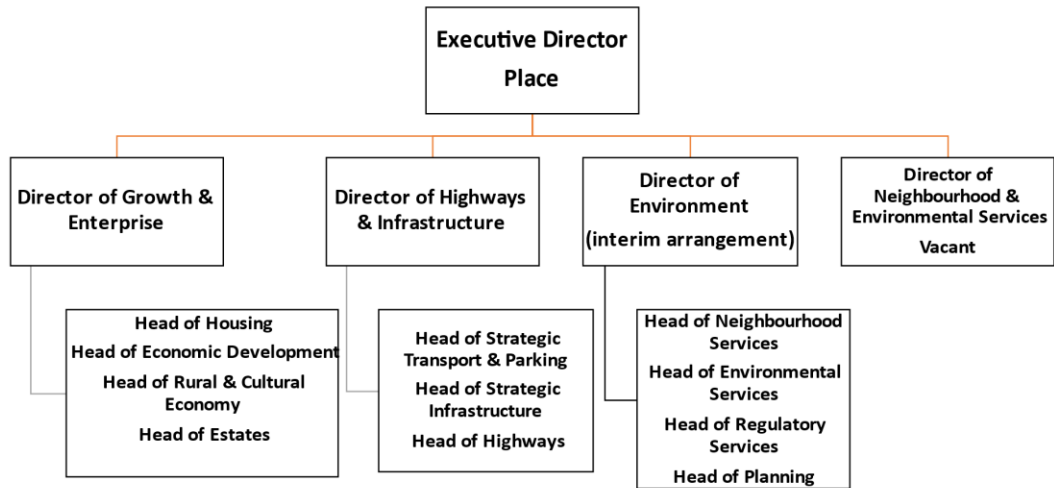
Executive Director Place

Director of Growth & Enterprise

Director of Highways & Infrastructure

Director of Environment (interim arrangement)

Director of Neighbourhood & Environmental Services Vacant

Head of Housing
Head of Economic Development
Head of Rural & Cultural Economy
Head of Estates

Head of Strategic Transport & Parking
Head of Strategic Infrastructure
Head of Highways

Head of Neighbourhood Services
Head of Environmental Services
Head of Regulatory Services
Head of Planning